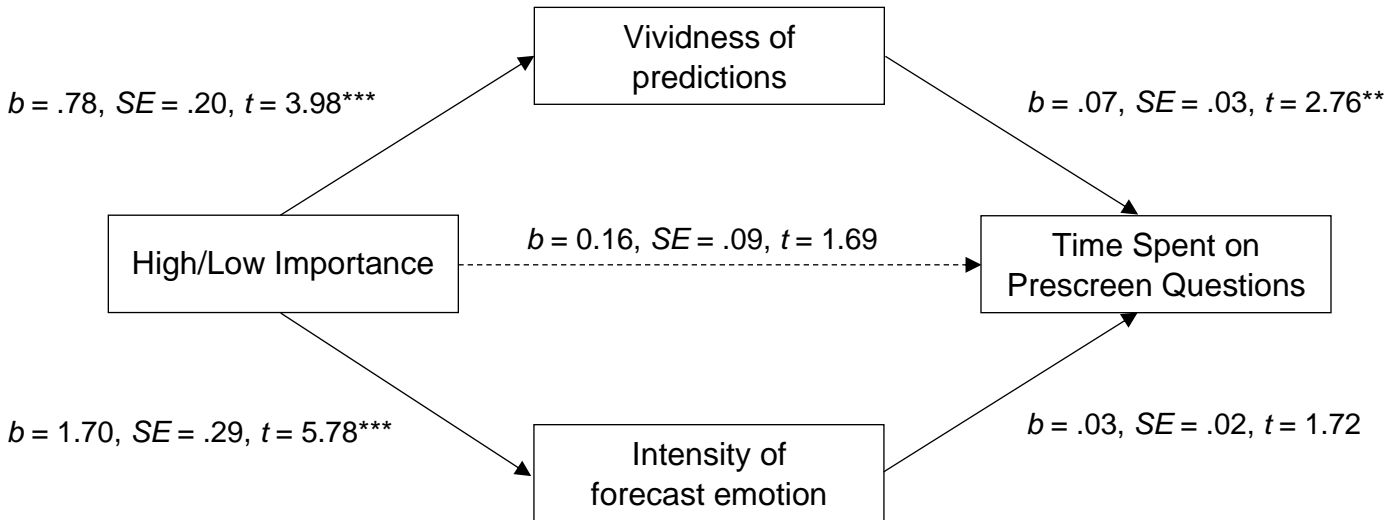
Vividness of predictions

$b$ = .78, $SE$ = .20, $t$ = 3.98***

$b$ = .07, $SE$ = .03, $t$ = 2.76**

High/Low Importance

$b$ = 0.16, $SE$ = .09, $t$ = 1.69

Time Spent on Prescreen Questions

$b$ = 1.70, $SE$ = .29, $t$ = 5.78***

$b$ = .03, $SE$ = .02, $t$ = 1.72

Intensity of forecast emotion